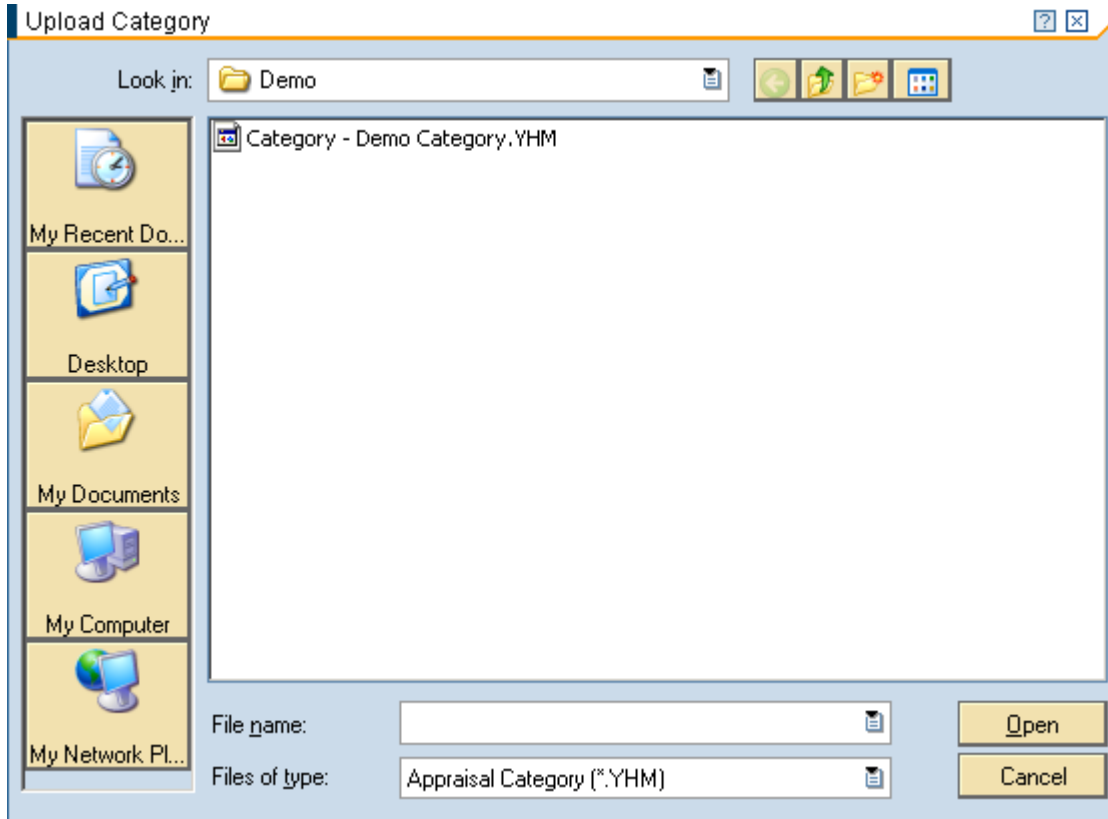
Upload Category

Look in: Demo

Category - Demo Category.YHM

My Recent Do...

Desktop

My Documents

My Computer

My Network Pl...

File name:

Files of type: Appraisal Category (*.YHM)

Open

Cancel